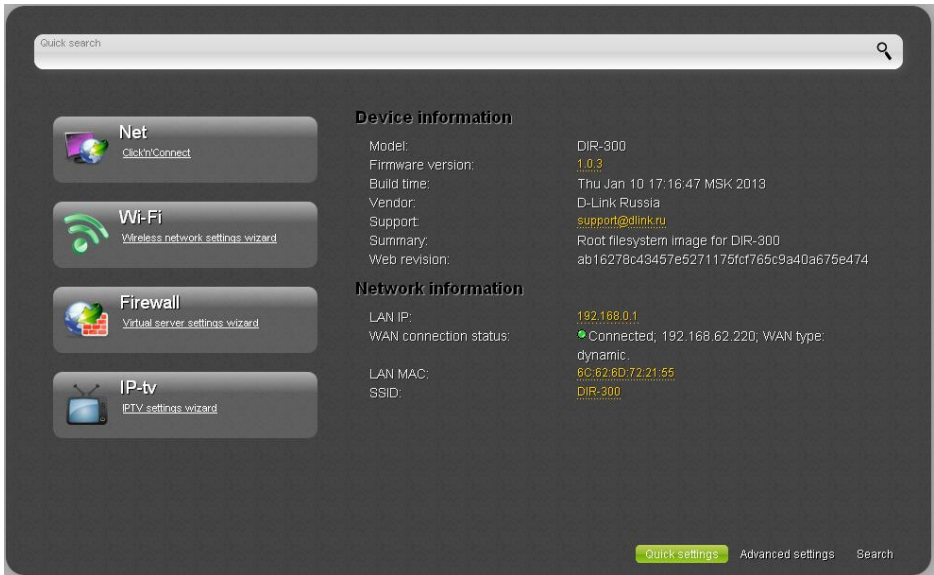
Quick search

Net
Click'n'Connect

Wi-Fi
Wireless network settings wizard

Firewall
Virtual server settings wizard

IP-tv
IPTV settings wizard

Device information

| | |
|---|---|
| Model: | DIR-300 |
| Firmware version: | 1.0.3 |
| Build time: | Thu Jan 10 17:16:47 MSK 2013 |
| Vendor: | D-Link Russia |
| Support: | support@dlink.ru |
| Summary: | Root filesystem image for DIR-300 |
| Web revision: | ab16278c43457e5271175fcf765c9a40a675e474 |

Network information

| | |
|---|---|
| LAN IP: | 192.168.0.1 |
| WAN connection status: | Connected; 192.168.62.220; WAN type: dynamic. |
| LAN MAC: | 6C:62:6D:72:21:55 |
| SSID: | DIR-300 |

Quick settings Advanced settings Search